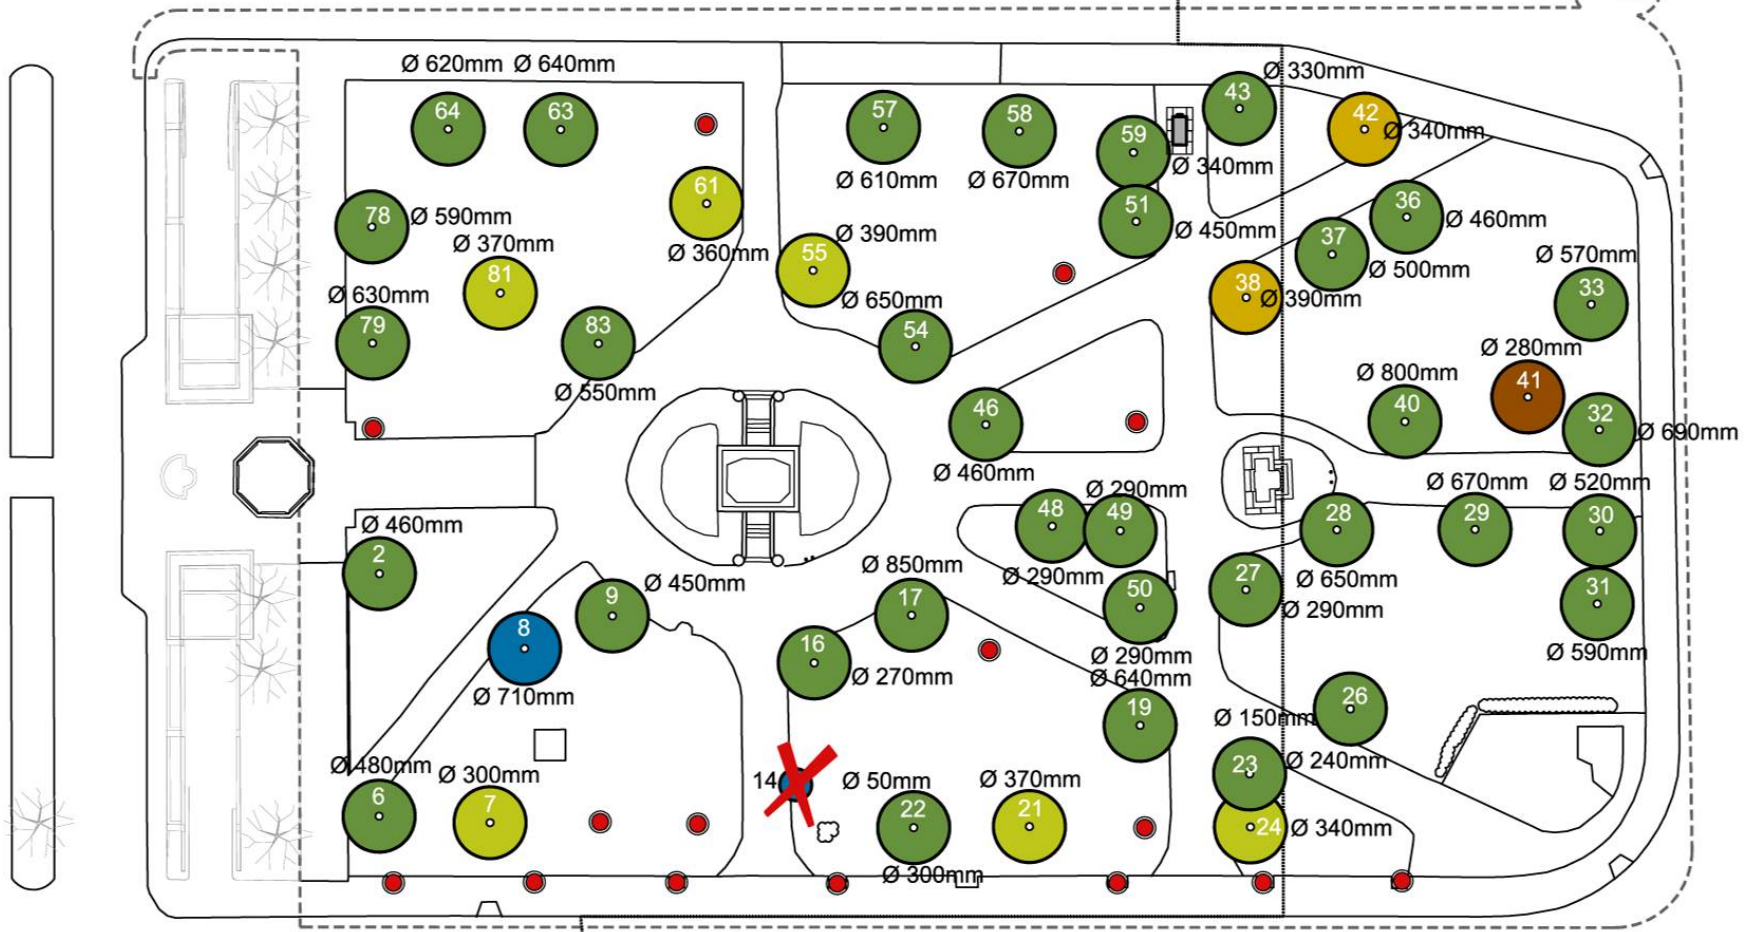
Ø 620mm Ø 640mm
64
63
61
Ø 360mm
78 Ø 590mm
Ø 370mm
81
Ø 630mm
79
83
Ø 550mm
57
58
Ø 610mm Ø 670mm
59
Ø 340mm
51
Ø 450mm
Ø 390mm
55
Ø 650mm
54
43
Ø 330mm
42
Ø 340mm
36
Ø 460mm
37
Ø 500mm
38
Ø 390mm
Ø 570mm
33
Ø 280mm
Ø 800mm
41
40
32
Ø 690mm
46
Ø 460mm
Ø 290mm
48
49
Ø 290mm
50
Ø 670mm Ø 520mm
28
29
30
27
Ø 650mm
Ø 290mm
31
Ø 590mm
Ø 460mm
2
9
Ø 450mm
8
Ø 710mm
Ø 850mm
17
16
Ø 270mm
Ø 290mm
Ø 640mm
19
Ø 150mm
26
23
Ø 240mm
Ø 480mm
Ø 300mm
6
7
14
Ø 50mm
Ø 370mm
22
21
24
Ø 340mm
Ø 300mm